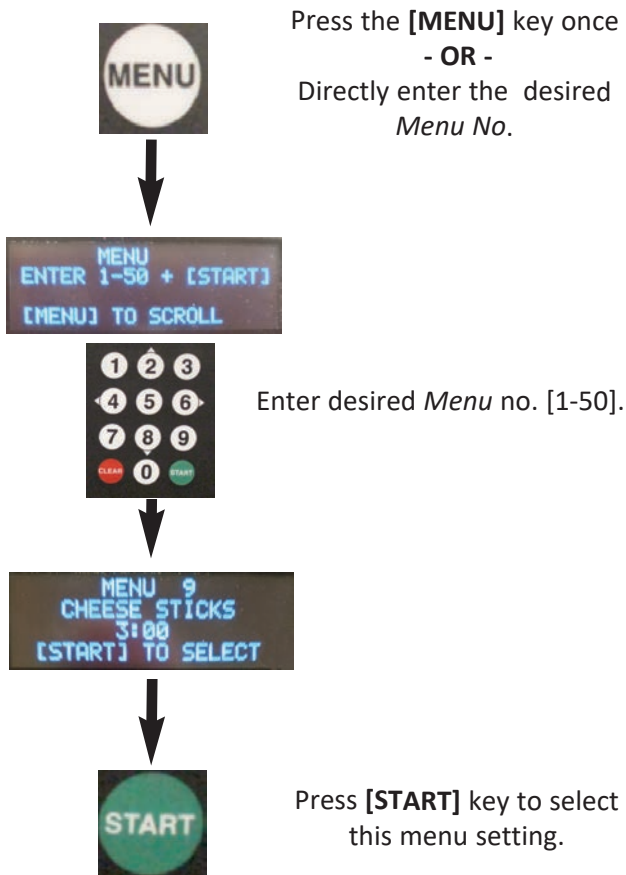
MENU

Press the [MENU] key once
- OR -
Directly enter the desired Menu No.

MENU
ENTER 1-50 + [START]
[MENU] TO SCROLL

1 2 3
4 5 6
7 8 9
CLEAR 0 START

Enter desired Menu no. [1-50].

MENU 9
CHEESE STICKS
3:00
[START] TO SELECT

START

Press [START] key to select this menu setting.